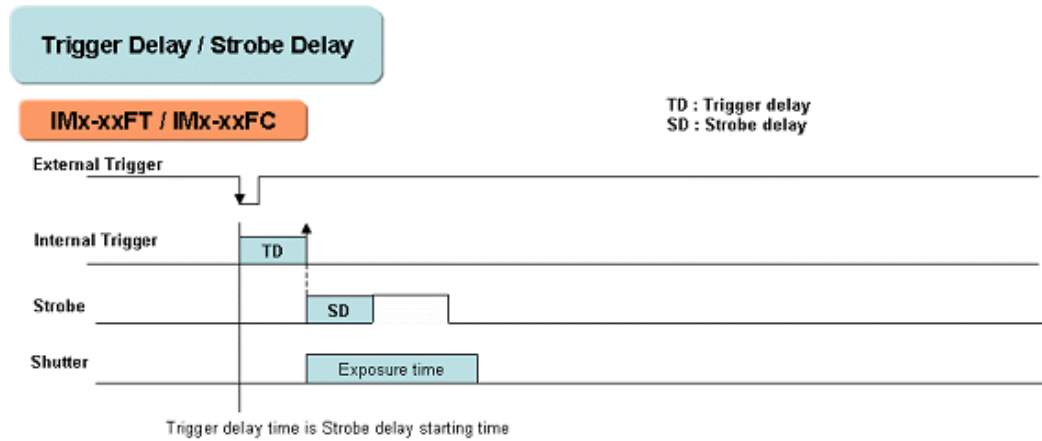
Trigger Delay / Strobe Delay

IMx-xxFT / IMx-xxFC

TD : Trigger delay
SD : Strobe delay

External Trigger

Internal Trigger

TD

Strobe

SD

Shutter

Exposure time

Trigger delay time is Strobe delay starting time